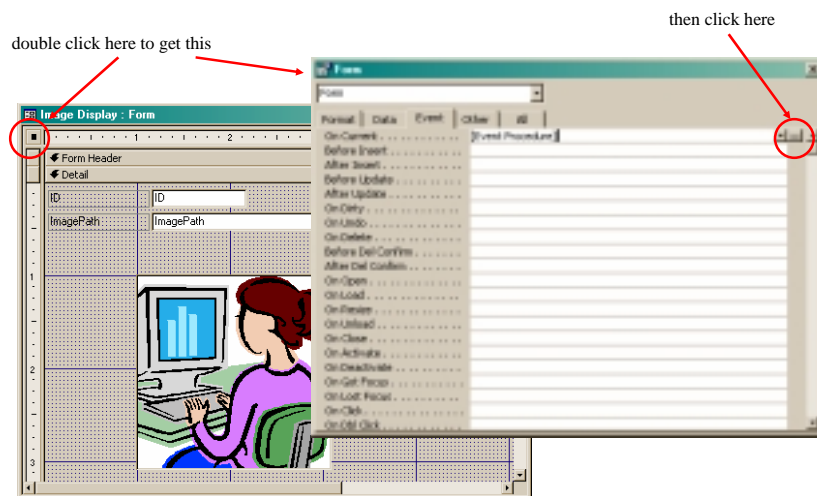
then click here

double click here to get this

Image Display : Form

1
2
Form Header
Detail
ID
ID
ImagePath
ImagePath
1
2
3

Form
Form
Format
Data
Event
Other
All
On Current
[Event Procedure]
Before Insert
After Insert
Before Update
After Update
On Dirty
On Undo
On Delete
Before Del Confirm
After Del Confirm
On Open
On Load
On Resize
On Unload
On Close
On Activate
On Deactivate
On Got Focus
On Lost Focus
On Click
On Dbl Click